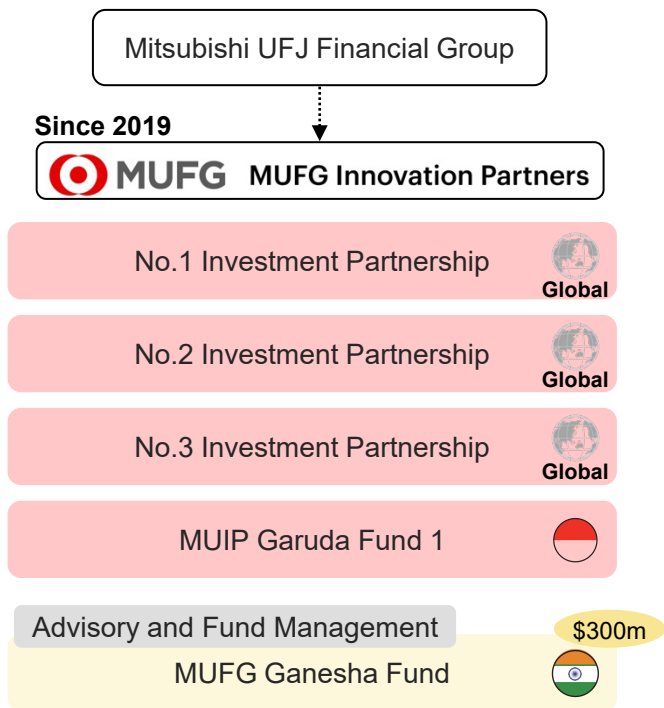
Mitsubishi UFJ Financial Group

Since 2019

MUFG MUFG Innovation Partners

No.1 Investment Partnership

Global

No.2 Investment Partnership

Global

No.3 Investment Partnership

Global

MUIP Garuda Fund 1

Advisory and Fund Management

$300m

MUFG Ganesha Fund